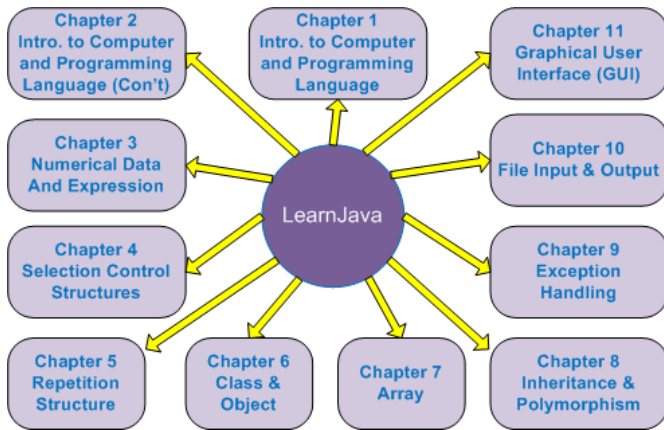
LearnJava

Chapter 1
Intro. to Computer and Programming Language

Chapter 2
Intro. to Computer and Programming Language (Con't)

Chapter 3
Numerical Data And Expression

Chapter 4
Selection Control Structures

Chapter 5
Repetition Structure

Chapter 6
Class & Object

Chapter 7
Array

Chapter 8
Inheritance & Polymorphism

Chapter 9
Exception Handling

Chapter 10
File Input & Output

Chapter 11
Graphical User Interface (GUI)